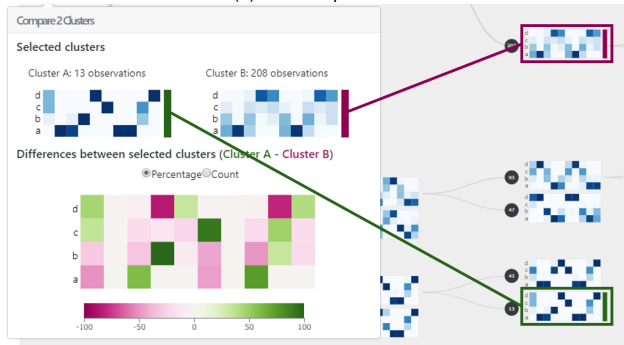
Compare 2 Clusters

Selected clusters

Cluster A: 13 observations

Cluster B: 208 observations

d
c
b
a

d
c
b
a

Differences between selected clusters (Cluster A - Cluster B)

Percentage Count

d
c
b
a

-100 -50 0 50 100

208

d
c
b
a

93

47

42

13

d
c
b
a